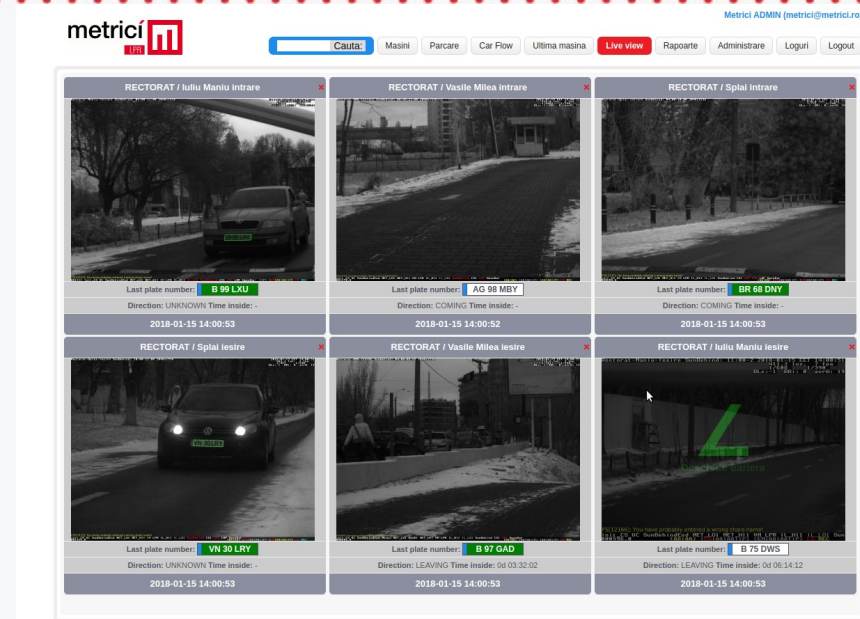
metricí LPR

Metrici ADMIN (metrici@metrici.ro

Cauta: | Masini | Parcare | Car Flow | Ultima masina | Live view | Rapoarte | Administrare | Loguri | Logout

RECTORAT / Iuliu Maniu intrare

Last plate number: B 99 LXU

Direction: UNKNOWN Time inside: -

2018-01-15 14:00:53

RECTORAT / Vasile Milea intrare

Last plate number: AG 98 MBY

Direction: COMING Time inside: -

2018-01-15 14:00:52

RECTORAT / Splai intrare

Last plate number: BR 68 DNY

Direction: COMING Time inside: -

2018-01-15 14:00:53

RECTORAT / Splai iesire

Last plate number: VN 30 LRY

Direction: UNKNOWN Time inside: -

2018-01-15 14:00:53

RECTORAT / Vasile Milea iesire

Last plate number: B 97 GAD

Direction: LEAVING Time inside: 0d 03:32:02

2018-01-15 14:00:53

RECTORAT / Iuliu Maniu iesire

Deschide bariera

Last plate number: B 75 DWS

Direction: LEAVING Time inside: 0d 06:14:12

2018-01-15 14:00:53